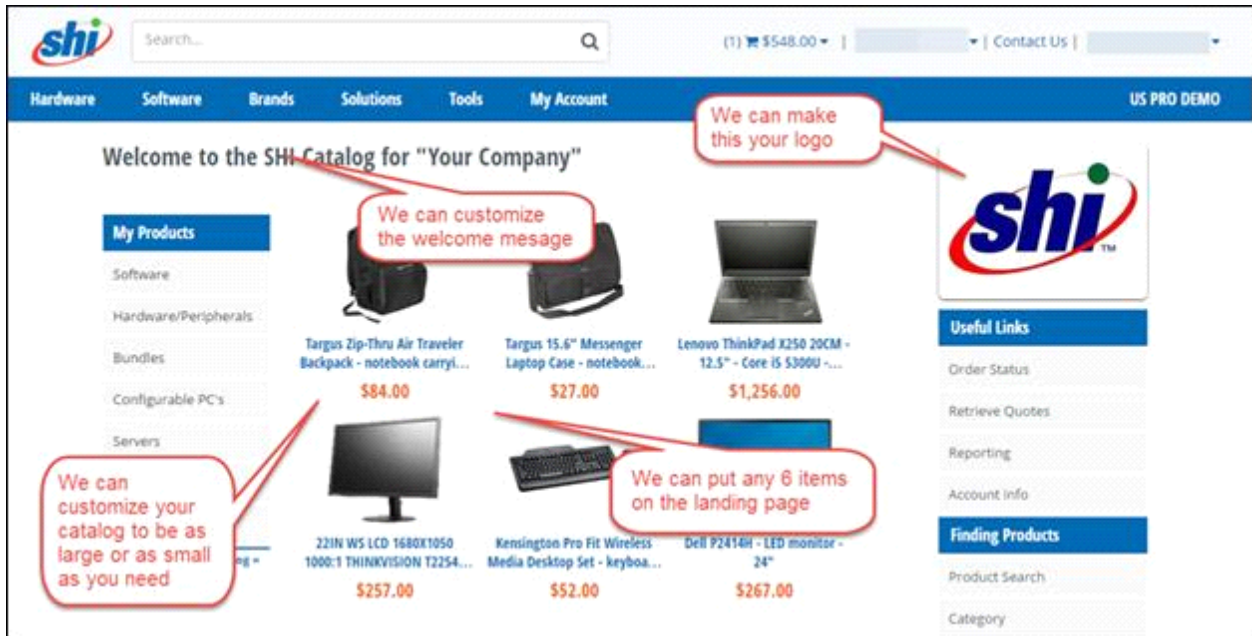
shi

Search...

(1) $548.00 ▾ | ▾ | Contact Us | ▾

Hardware Software Brands Solutions Tools My Account US PRO DEMO

We can make this your logo

Welcome to the SHI Catalog for "Your Company"

We can customize the welcome mesage

My Products

Software

Hardware/Peripherals

Bundles

Configurable PC's

Servers

Targus Zip-Thru Air Traveler Backpack - notebook carryi...
$84.00

Targus 15.6" Messenger Laptop Case - notebook...
$27.00

Lenovo ThinkPad X250 20CM - 12.5" - Core i5 5300U -...
$1,256.00

shi

Useful Links

Order Status

Retrieve Quotes

Reporting

Account Info

Finding Products

Product Search

Category

We can customize your catalog to be as large or as small as you need

We can put any 6 items on the landing page

22IN WS LCD 1680X1050 1000:1 THINKVISION T2254...
$257.00

Kensington Pro Fit Wireless Media Desktop Set - keyboa...
$52.00

Dell P2414H - LED monitor - 24"
$267.00